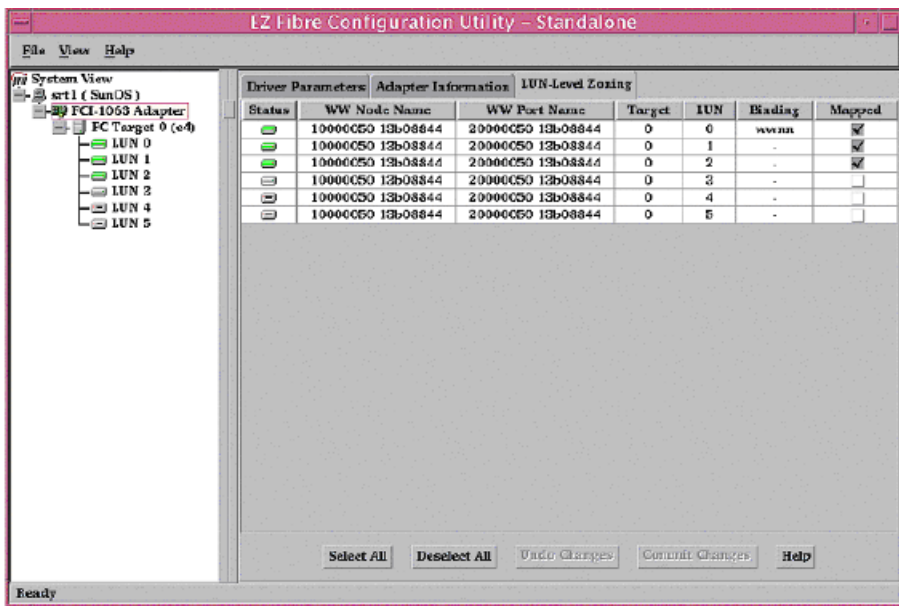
EZ Fibre Configuration Utility – Standalone

File View Help

System View
srt1 ( SunOS )
FCI-1063 Adapter
FC Target 0 (e4)
LUN 0
LUN 1
LUN 2
LUN 3
LUN 4
LUN 5

Driver Parameters | Adapter Information | LUN-Level Zoning

| Status | WW Node Name | WW Port Name | Target | LUN | Binding | Mapped |
|---|---|---|---|---|---|---|
| | 10000050 13b08844 | 20000050 13b08844 | 0 | 0 | wwnn | ✓ |
| | 10000050 13b08844 | 20000050 13b08844 | 0 | 1 | - | ✓ |
| | 10000050 13b08844 | 20000050 13b08844 | 0 | 2 | - | ✓ |
| | 10000050 13b08844 | 20000050 13b08844 | 0 | 3 | - | |
| | 10000050 13b08844 | 20000050 13b08844 | 0 | 4 | - | |
| | 10000050 13b08844 | 20000050 13b08844 | 0 | 5 | - | |

Select All | Deselect All | Undo Changes | Commit Changes | Help

Ready